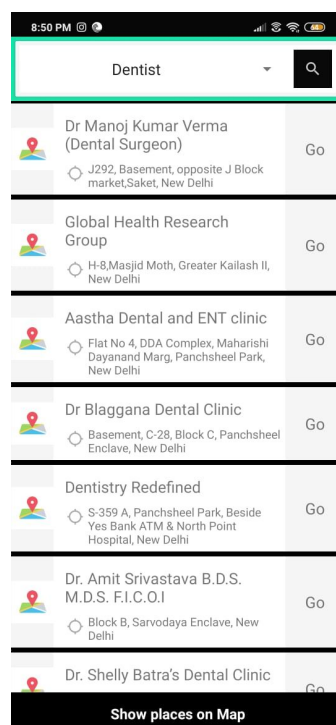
8:50 PM

Dentist

Dr Manoj Kumar Verma (Dental Surgeon)
J292, Basement, opposite J Block market,Saket, New Delhi
Go

Global Health Research Group
H-8,Masjid Moth, Greater Kailash II, New Delhi
Go

Aastha Dental and ENT clinic
Flat No 4, DDA Complex, Maharishi Dayanand Marg, Panchsheel Park, New Delhi
Go

Dr Blaggana Dental Clinic
Basement, C-28, Block C, Panchsheel Enclave, New Delhi
Go

Dentistry Redefined
S-359 A, Panchsheel Park, Beside Yes Bank ATM & North Point Hospital, New Delhi
Go

Dr. Amit Srivastava B.D.S. M.D.S. F.I.C.O.I
Block B, Sarvodaya Enclave, New Delhi
Go

Dr. Shelly Batra's Dental Clinic
Go

Show places on Map